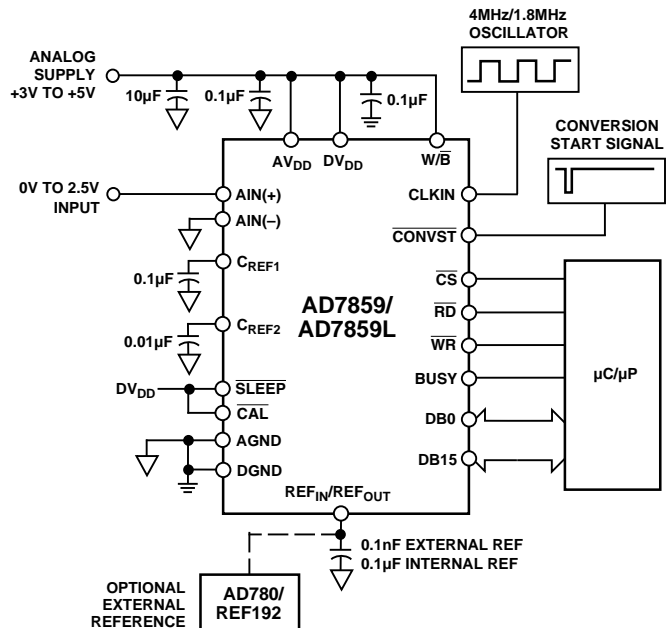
4MHz/1.8MHz OSCILLATOR

ANALOG SUPPLY +3V TO +5V

10μF

0.1μF

0.1μF

CONVERSION START SIGNAL

$AV_{DD}$

$DV_{DD}$

$W/\overline{B}$

0V TO 2.5V INPUT

AIN(+)

AIN(–)

CLKIN

$\overline{CONVST}$

0.1μF

$C_{REF1}$

$\overline{CS}$

AD7859/
AD7859L

$\overline{RD}$

0.01μF

$C_{REF2}$

$\overline{WR}$

BUSY

μC/μP

$DV_{DD}$

$\overline{SLEEP}$

$\overline{CAL}$

DB0

AGND

DGND

DB15

$REF_{IN}/REF_{OUT}$

0.1nF EXTERNAL REF
0.1μF INTERNAL REF

OPTIONAL EXTERNAL REFERENCE

AD780/
REF192